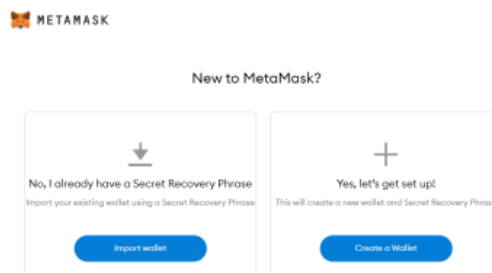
METAMASK

New to MetaMask?

No, I already have a Secret Recovery Phrase

Import your existing wallet using a Secret Recovery Phrase

Import wallet

Yes, let's get set up!

This will create a new wallet and Secret Recovery Phrase

Create a Wallet